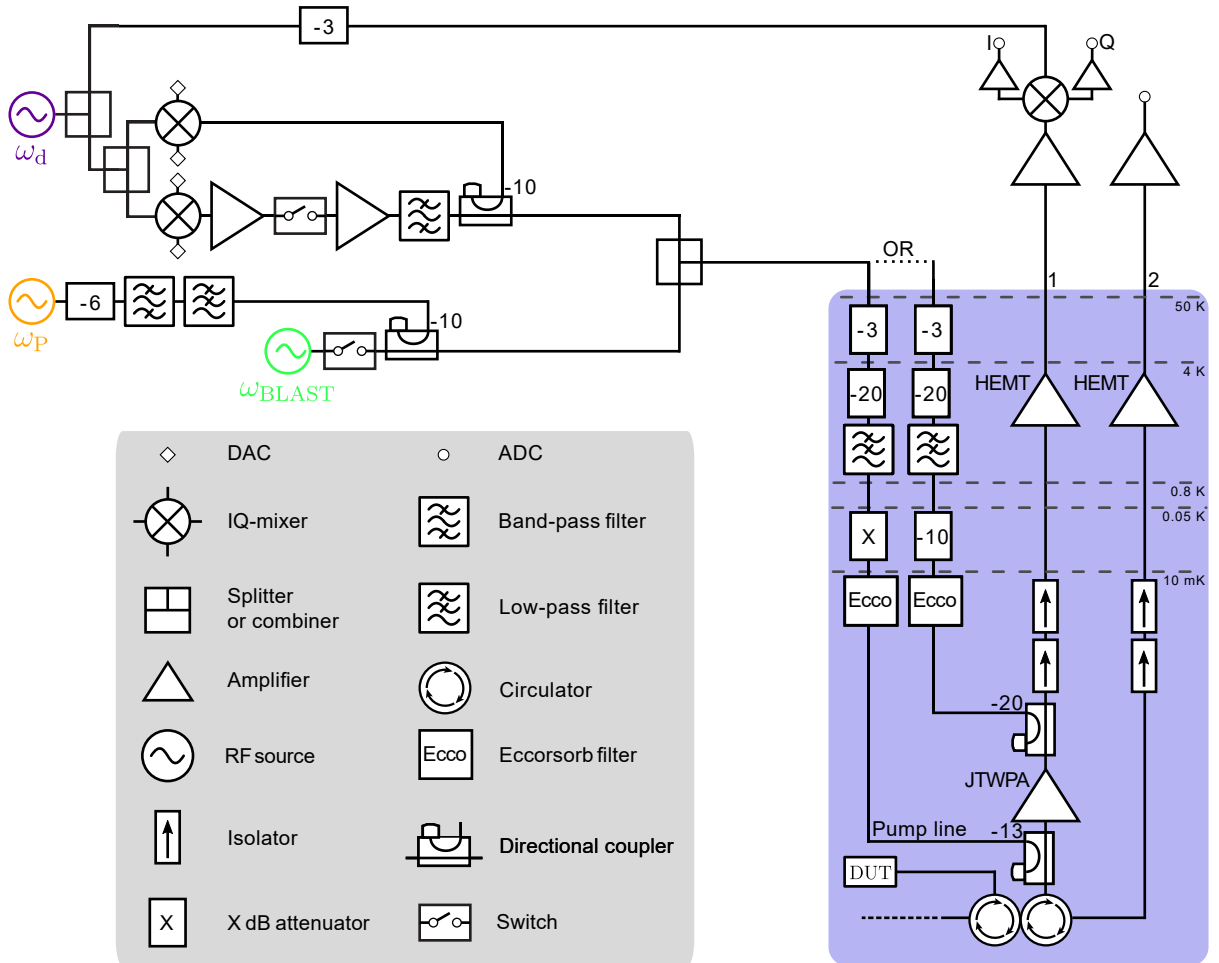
-3

I

Q

$\omega_d$

-10

OR

1

2

-6

$\omega_P$

-10

$\omega_{BLAST}$

50 K

-3

-3

4 K

HEMT

HEMT

-20

-20

DAC

ADC

IQ-mixer

Band-pass filter

0.8 K

0.05 K

X

-10

Splitter or combiner

Low-pass filter

10 mK

Ecco

Ecco

Amplifier

Circulator

-20

RF source

Ecco

Eccorsorb filter

JTWPA

Isolator

Directional coupler

Pump line

-13

DUT

X

X dB attenuator

Switch